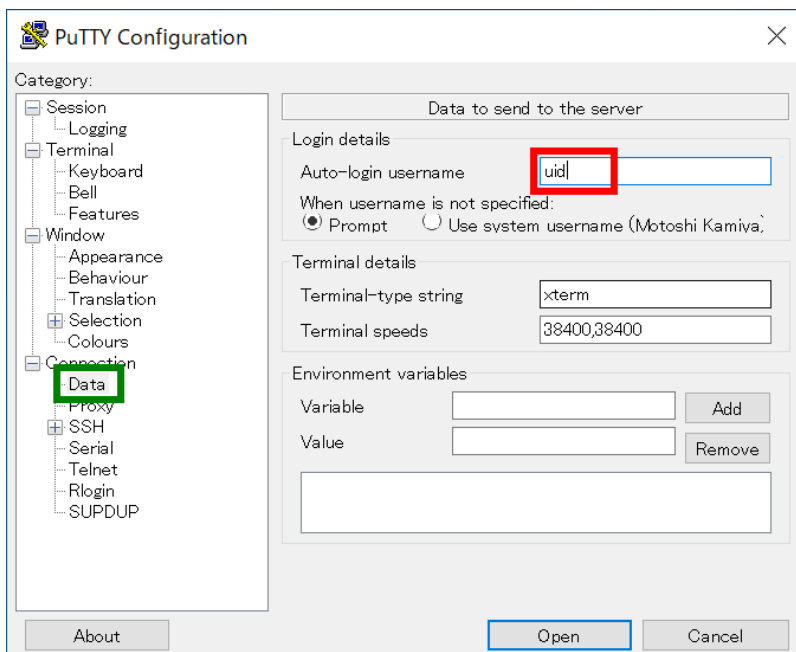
PuTTY Configuration

Category:

Session
Logging
Terminal
Keyboard
Bell
Features
Window
Appearance
Behaviour
Translation
Selection
Colours
Connection
Data
Proxy
SSH
Serial
Telnet
Rlogin
SUPDUP

Data to send to the server

Login details
Auto-login username uid
When username is not specified:
Prompt Use system username (Motoshi Kamiya)

Terminal details
Terminal-type string xterm
Terminal speeds 38400,38400

Environment variables
Variable
Value
Add
Remove

About
Open
Cancel